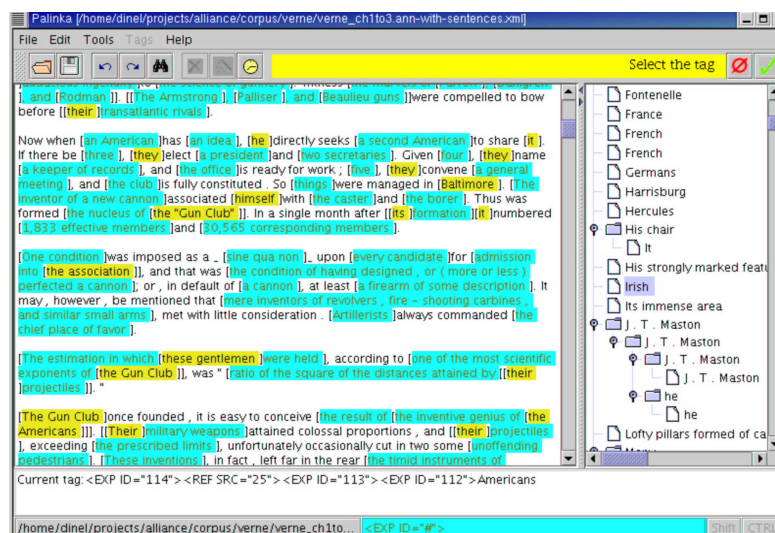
Palinka [/home/dinel/projects/alliance/corpus/verne/verne_ch1to3.ann-with-sentences.xml]

File Edit Tools Tags Help

Select the tag

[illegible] and [Rodman ]]. [[The Armstrong ], [Palliser ], and [Beaulieu guns ]]were compelled to bow before [[their ]transatlantic rivals ].

Now when [an American ]has [an idea ], [he ]directly seeks [a second American ]to share [it ]. If there be [three ], [they ]elect [a president ]and [two secretaries ]. Given [four ], [they ]name [a keeper of records ], and [the office ]is ready for work ; [five ], [they ]convene [a general meeting ], and [the club ]is fully constituted . So [things ]were managed in [Baltimore ]. [The inventor of a new cannon ]associated [himself ]with [the caster ]and [the borer ]. Thus was formed [the nucleus of [the "Gun Club" ]]. In a single month after [[its ]formation ][it ]numbered [1,833 effective members ]and [30,565 corresponding members ].

[One condition ]was imposed as a _ [sine qua non ]_ upon [every candidate ]for [admission into [the association ]], and that was [the condition of having designed , or ( more or less ) perfected a cannon ]; or , in default of [a cannon ], at least [a firearm of some description ]. It may , however , be mentioned that [mere inventors of revolvers , fire - shooting carbines , and similar small arms ], met with little consideration . [Artillerists ]always commanded [the chief place of favor ].

[The estimation in which [these gentlemen ]were held ], according to [one of the most scientific exponents of [the Gun Club ]], was " [ratio of the square of the distances attained by [[their ]projectiles ]]. "

[The Gun Club ]once founded , it is easy to conceive [the result of [the inventive genius of [the Americans ]]]. [[Their ]military weapons ]attained colossal proportions , and [[their ]projectiles ], exceeding [the prescribed limits ], unfortunately occasionally cut in two some [unoffending pedestrians ]. [These inventions ], in fact , left far in the rear [the timid instruments of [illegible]

Fontenelle
France
French
French
Germans
Harrisburg
Hercules
His chair
It
His strongly marked featu
Irish
Its immense area
J. T. Maston
J. T. Maston
J. T. Maston
J. T. Maston
he
he
Lofty pillars formed of ca

Current tag: <EXP ID="114"> <REF SRC="25"> <EXP ID="113"> <EXP ID="112"> Americans

/home/dinel/projects/alliance/corpus/verne/verne_ch1to... <EXP ID="#"> Shift CTRL